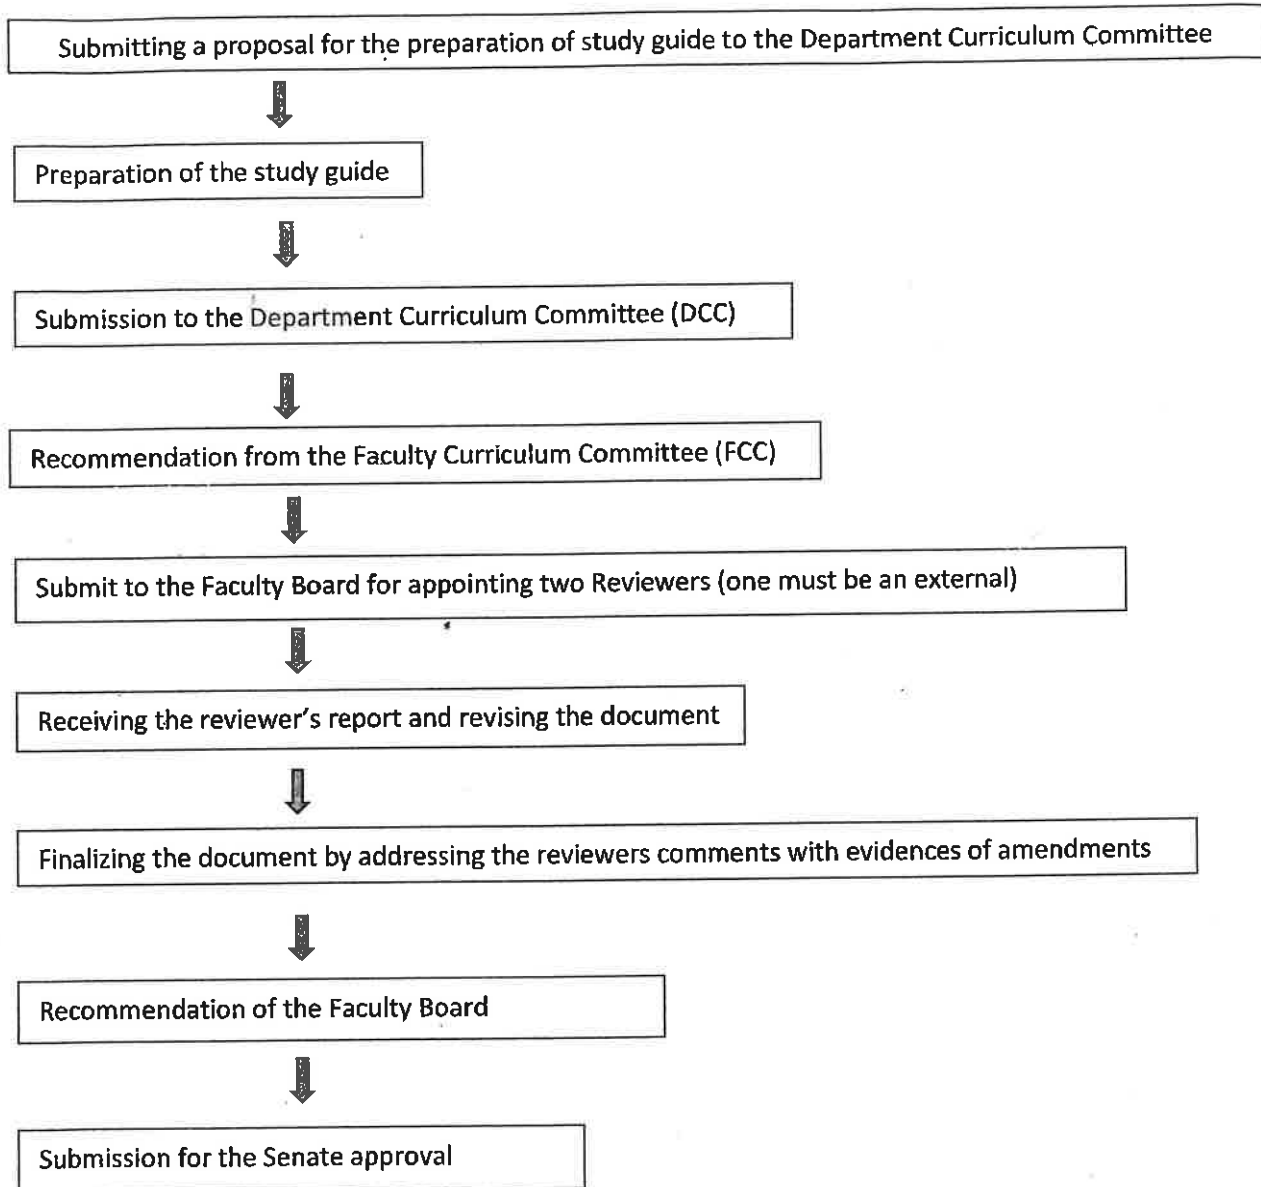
Submitting a proposal for the preparation of study guide to the Department Curriculum Committee

Preparation of the study guide

Submission to the Department Curriculum Committee (DCC)

Recommendation from the Faculty Curriculum Committee (FCC)

Submit to the Faculty Board for appointing two Reviewers (one must be an external)

Receiving the reviewer's report and revising the document

Finalizing the document by addressing the reviewers comments with evidences of amendments

Recommendation of the Faculty Board

Submission for the Senate approval